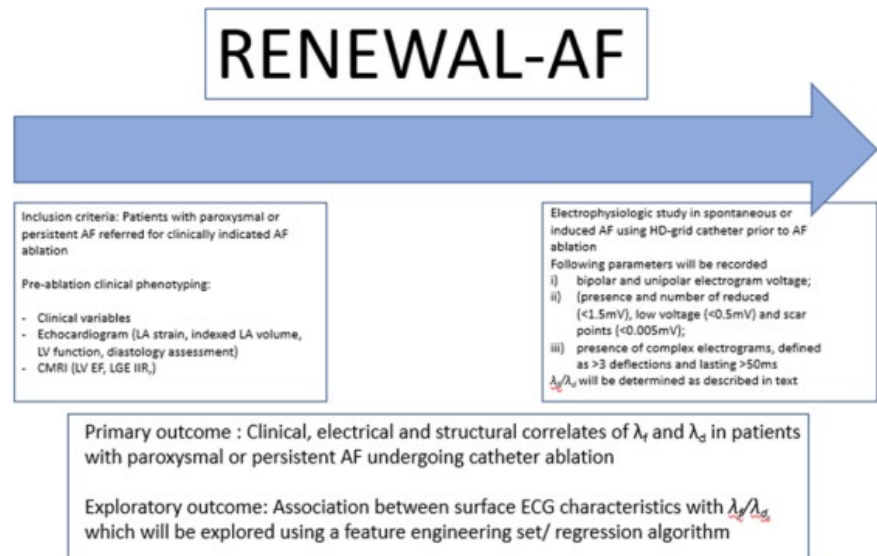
RENEWAL-AF

Inclusion criteria: Patients with paroxysmal or persistent AF referred for clinically indicated AF ablation

Pre-ablation clinical phenotyping:

- Clinical variables
- Echocardiogram (LA strain, indexed LA volume, LV function, diastology assessment)
- CMRI (LV EF, LGE IIR,)

Electrophysiologic study in spontaneous or induced AF using HD-grid catheter prior to AF ablation
Following parameters will be recorded
i) bipolar and unipolar electrogram voltage;
ii) {presence and number of reduced (<1.5mV), low voltage (<0.5mV) and scar points (<0.005mV);
iii) presence of complex electrograms, defined as >3 deflections and lasting >50ms
$\lambda_f/\lambda_d$ will be determined as described in text

Primary outcome : Clinical, electrical and structural correlates of $\lambda_f$ and $\lambda_d$ in patients with paroxysmal or persistent AF undergoing catheter ablation

Exploratory outcome: Association between surface ECG characteristics with $\lambda_f/\lambda_d$ which will be explored using a feature engineering set/ regression algorithm